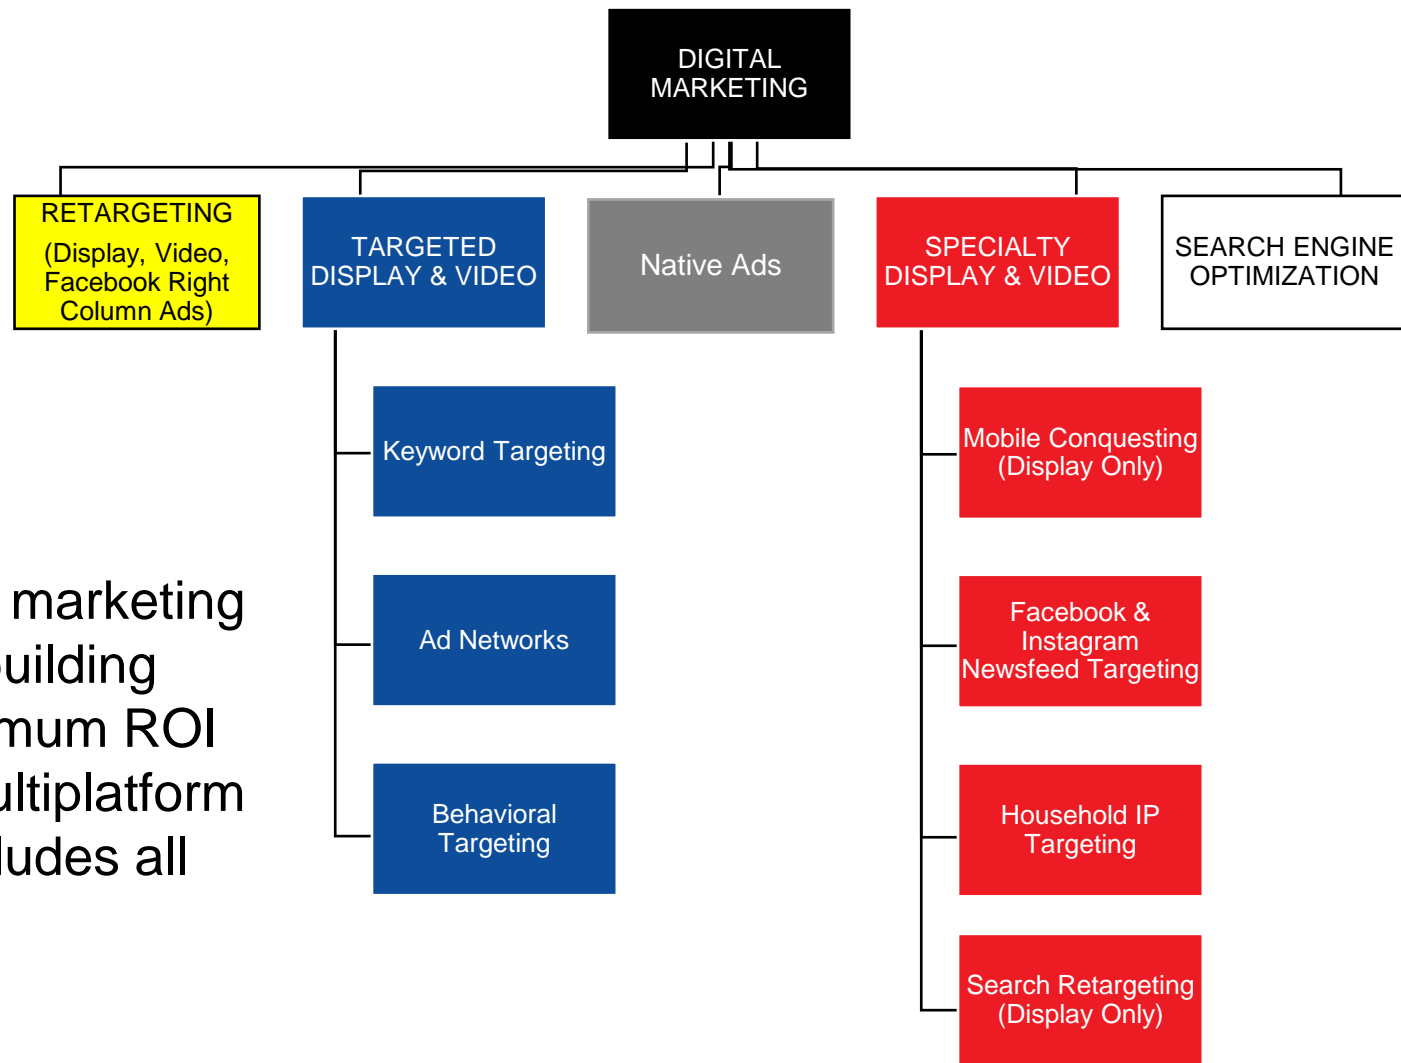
DIGITAL MARKETING

RETARGETING (Display, Video, Facebook Right Column Ads)

TARGETED DISPLAY & VIDEO

Native Ads

SPECIALTY DISPLAY & VIDEO

SEARCH ENGINE OPTIMIZATION

Keyword Targeting

Ad Networks

Behavioral Targeting

Mobile Conquesting (Display Only)

Facebook & Instagram Newsfeed Targeting

Household IP Targeting

Search Retargeting (Display Only)

marketing
uilding
mum ROI
ltiplatform
ludes all